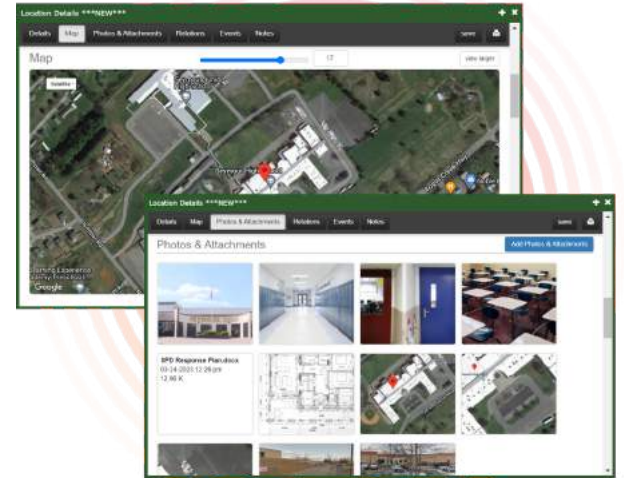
Location Details ***NEW***

Details Map Photos & Attachments Relations Events Notes save

Map

17 view larger

Satellite

Google

Location Details ***NEW***

Details Map Photos & Attachments Relations Events Notes save

Photos & Attachments

Add Photos & Attachments

SPD Response Plan.docx
09-24-2020 12:26 pm
12.86 K